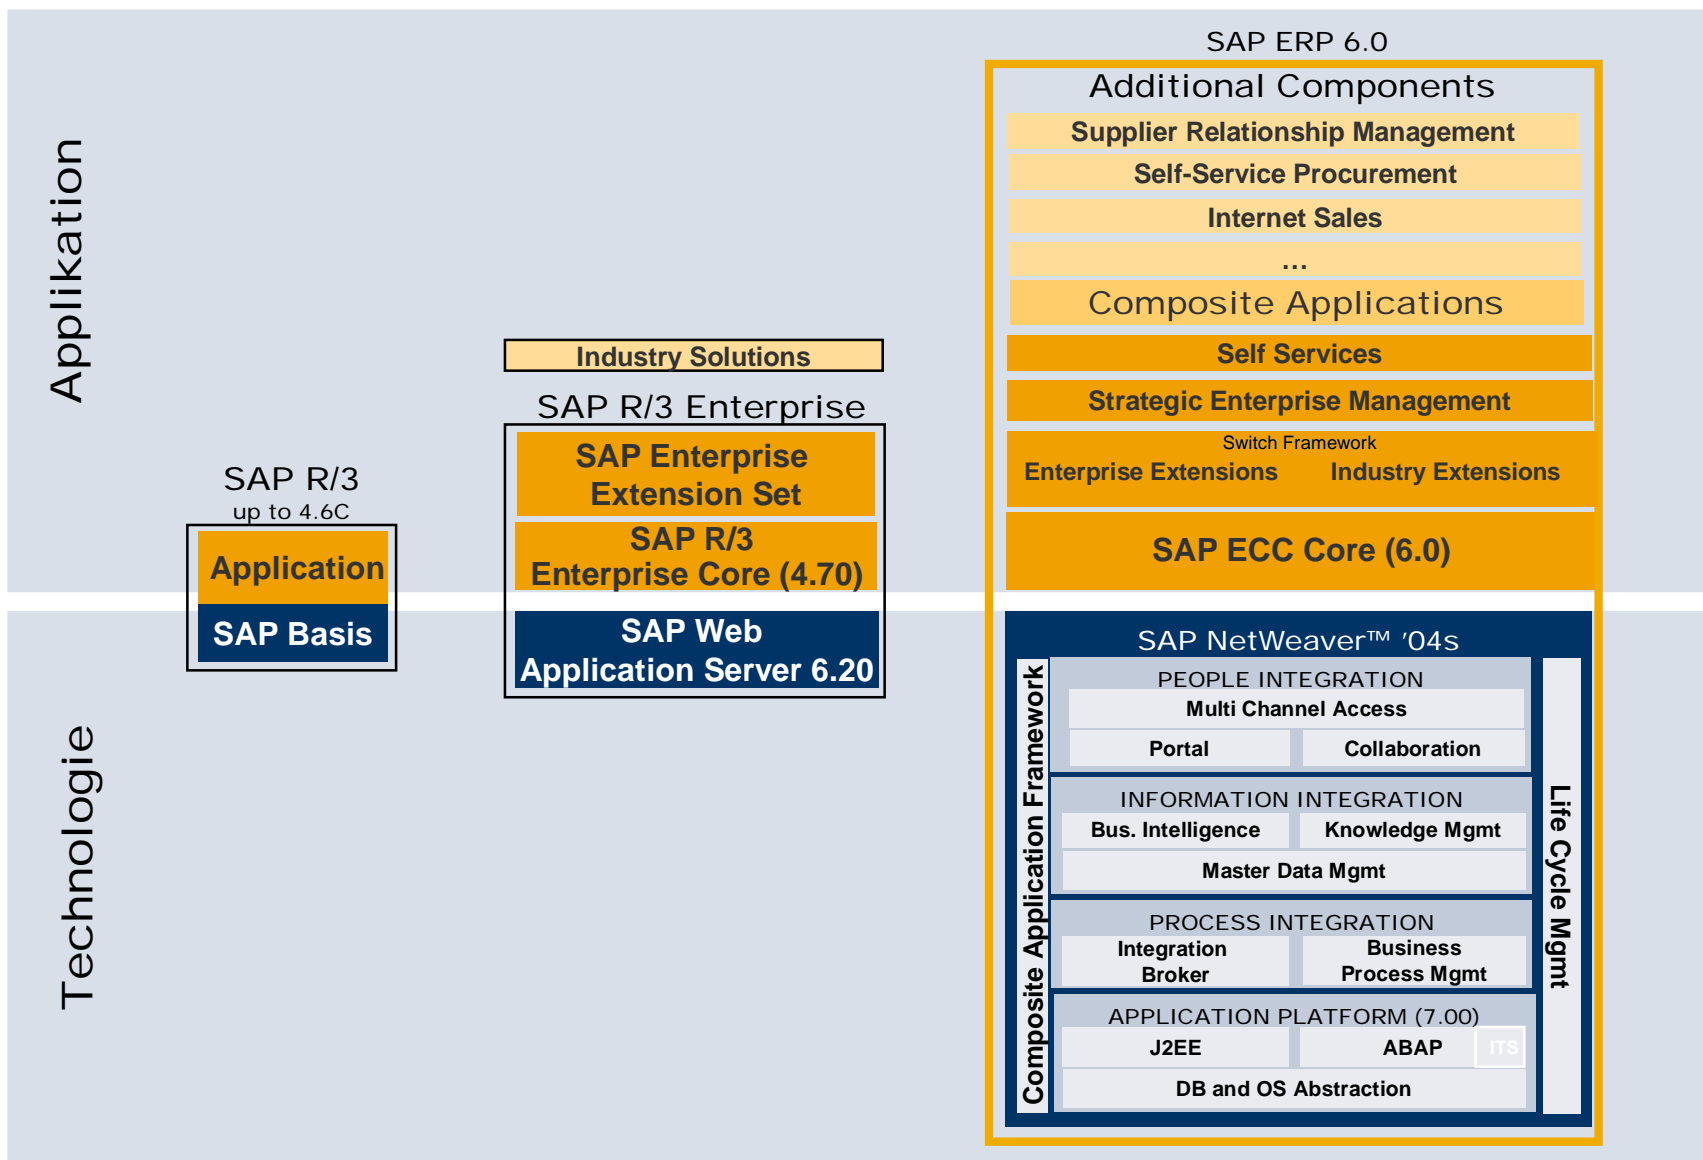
Applikation

Technologie

SAP R/3
up to 4.6C

Application

SAP Basis

Industry Solutions

SAP R/3 Enterprise

SAP Enterprise Extension Set

SAP R/3 Enterprise Core (4.70)

SAP Web Application Server 6.20

SAP ERP 6.0

Additional Components

Supplier Relationship Management

Self-Service Procurement

Internet Sales

...

Composite Applications

Self Services

Strategic Enterprise Management

Switch Framework

Enterprise Extensions

Industry Extensions

SAP ECC Core (6.0)

SAP NetWeaver™ '04s

Composite Application Framework

PEOPLE INTEGRATION

Multi Channel Access

Portal

Collaboration

INFORMATION INTEGRATION

Bus. Intelligence

Knowledge Mgmt

Master Data Mgmt

PROCESS INTEGRATION

Integration Broker

Business Process Mgmt

APPLICATION PLATFORM (7.00)

J2EE

ABAP

ITS

DB and OS Abstraction

Life Cycle Mgmt